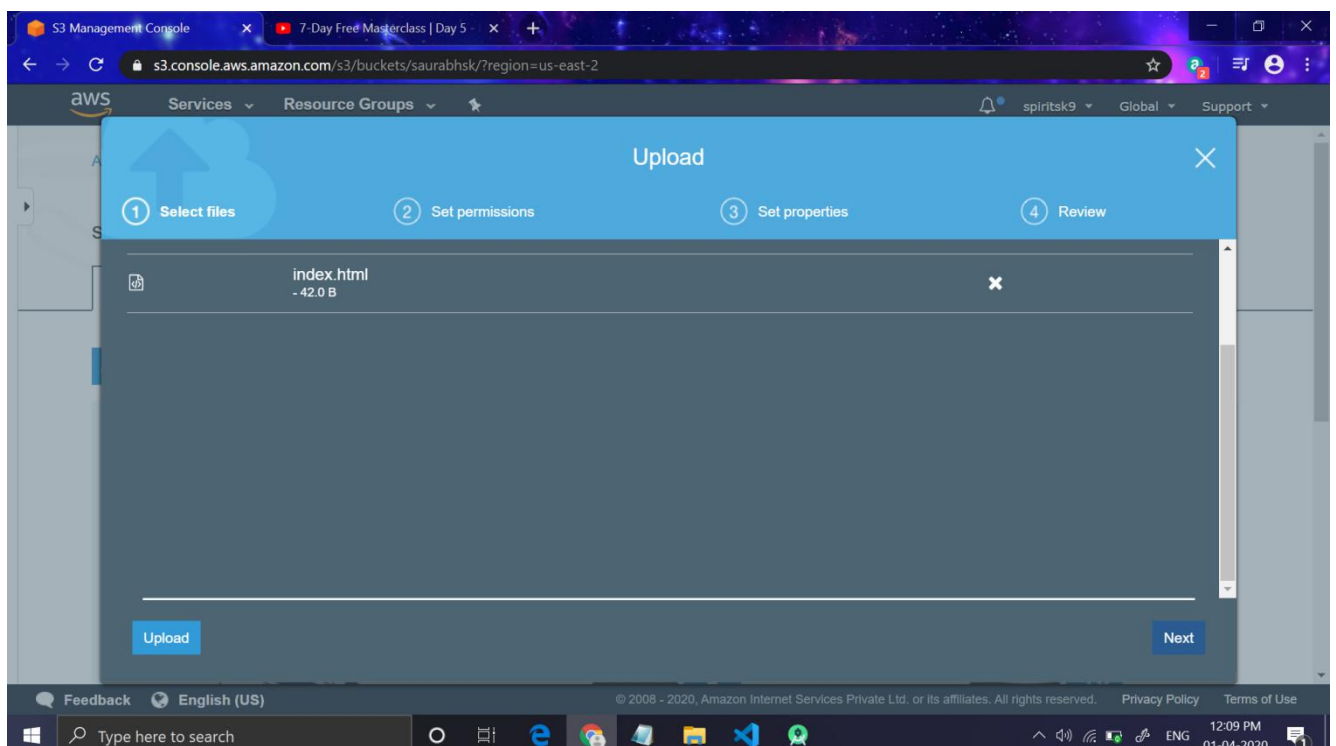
S3 Management Console
7-Day Free Masterclass | Day 5 -
s3.console.aws.amazon.com/s3/buckets/saurabhsk/?region=us-east-2
aws
Services
Resource Groups
spiritsk9
Global
Support
Upload
1 Select files
2 Set permissions
3 Set properties
4 Review
index.html
- 42.0 B
Upload
Next
Feedback
English (US)
© 2008 - 2020, Amazon Internet Services Private Ltd. or its affiliates. All rights reserved.
Privacy Policy
Terms of Use
Type here to search
ENG
12:09 PM
01-04-2020